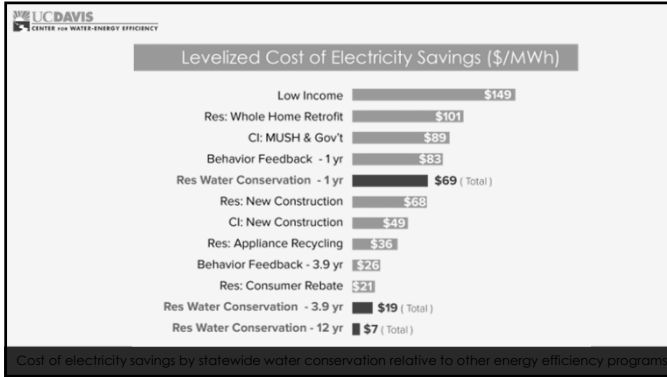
UCDAVIS
CENTER FOR WATER-ENERGY EFFICIENCY

Levelized Cost of Electricity Savings ($/MWh)

| Program | Cost |
|---|---|
| Low Income | $149 |
| Res: Whole Home Retrofit | $101 |
| CI: MUSH & Gov't | $89 |
| Behavior Feedback - 1 yr | $83 |
| Res Water Conservation - 1 yr | $69 ( Total ) |
| Res: New Construction | $68 |
| CI: New Construction | $49 |
| Res: Appliance Recycling | $36 |
| Behavior Feedback - 3.9 yr | $26 |
| Res: Consumer Rebate | $21 |
| Res Water Conservation - 3.9 yr | $19 ( Total ) |
| Res Water Conservation - 12 yr | $7 ( Total ) |

Cost of electricity savings by statewide water conservation relative to other energy efficiency programs